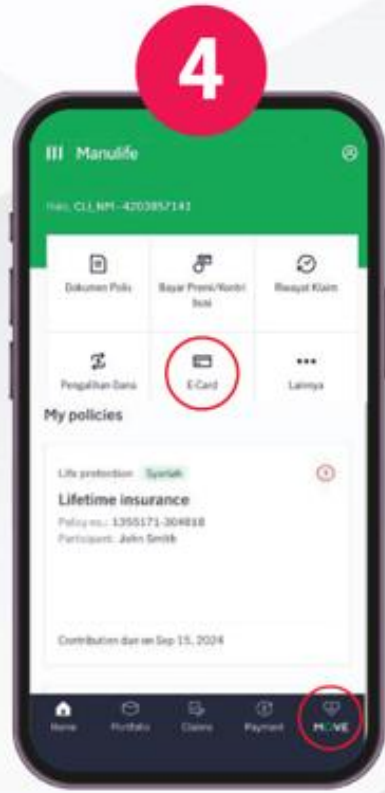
4

Manulife

Halo, CLI_NM -4203857141

Dokumen Polis

Bayar Premi/Kontribusi

Riwayat Klaim

Pengalihan Dana

E-Card

Lainnya

My policies

Life protection Syariah

Lifetime insurance

Policy no.: 1355171-304818

Participant: John Smith

Contribution due on Sep 15, 2024

Home

Portfolio

Claims

Payment

MOVE